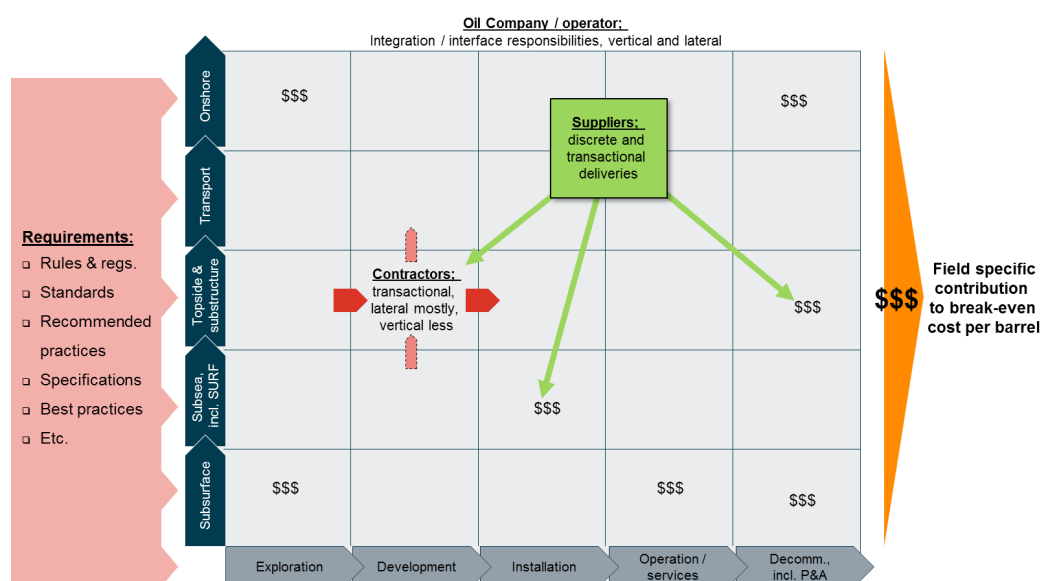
Oil Company / operator;
Integration / interface responsibilities, vertical and lateral

Requirements:
- Rules & regs.
- Standards
- Recommended practices
- Specifications
- Best practices
- Etc.

Onshore
Transport
Topside & substructure
Subsea, incl. SURF
Subsurface

$$$

$$$

Suppliers;
discrete and transactional deliveries

Contractors;
transactional, lateral mostly, vertical less

$$$

$$$

$$$

$$$

$$$

$$$

Field specific contribution to break-even cost per barrel

Exploration
Development
Installation
Operation / services
Decomm., incl. P&A